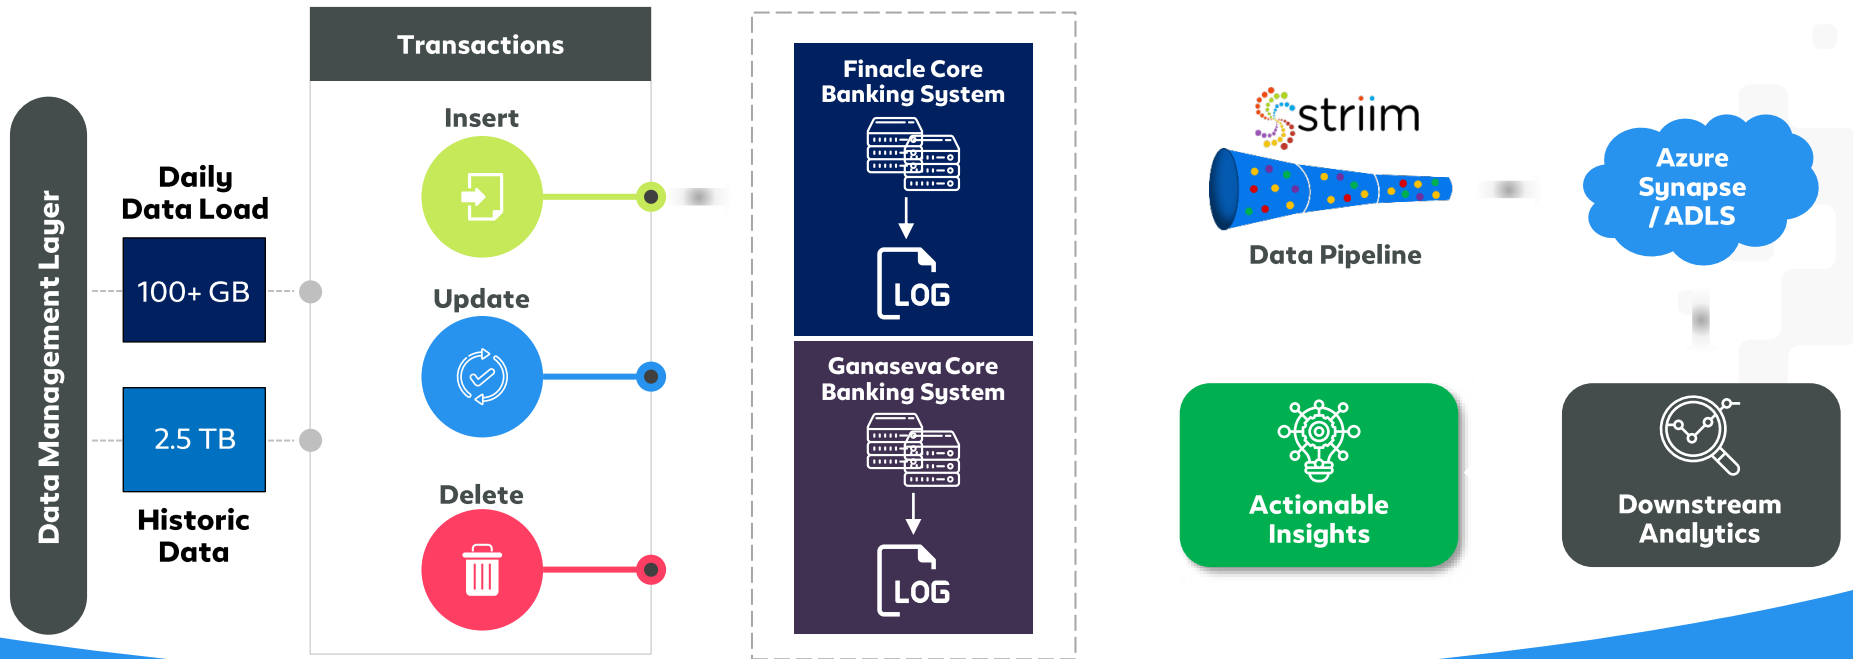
Data Management Layer

Daily Data Load

100+ GB

2.5 TB

Historic Data

Transactions

Insert

Update

Delete

Finacle Core Banking System

LOG

Ganaseva Core Banking System

LOG

striim

Data Pipeline

Azure Synapse / ADLS

Actionable Insights

Downstream Analytics